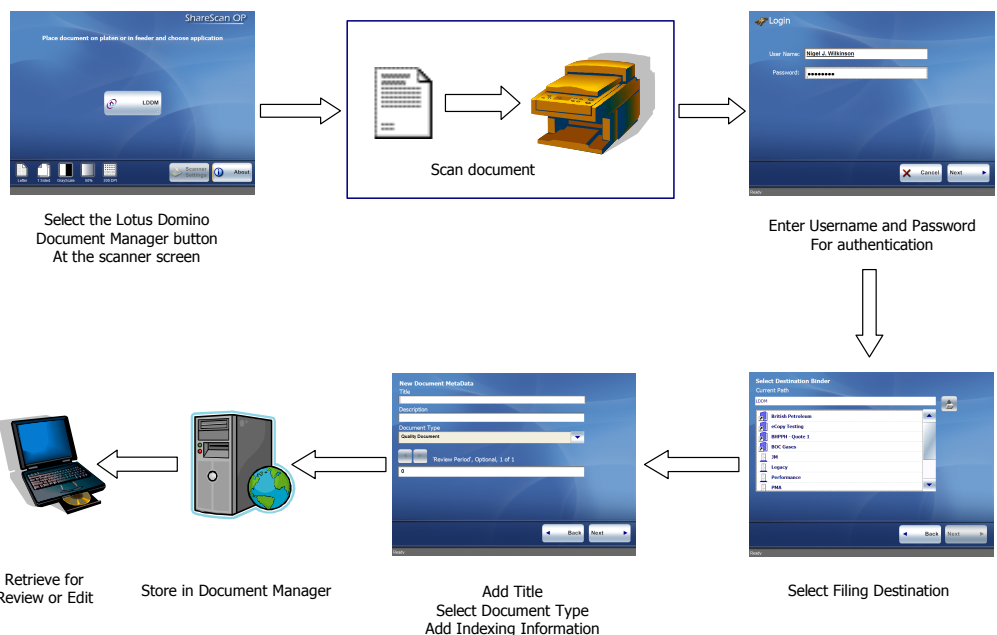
ShareScan OP
Place document on platen or in feeder and choose application

LDDM

Letter 1 Sided Grayscale 90% 300 DPI Scanner Settings About

Select the Lotus Domino Document Manager button At the scanner screen

Scan document

Login
User Name: Nigel J. Wilkinson
Password: ••••••••
Cancel Next
Ready

Enter Username and Password For authentication

Select Destination Binder
Current Path
LDDM
British Petroleum
eCopy Testing
BHPPH - Quote 1
BOC Gases
3M
Legacy
Performance
PMA
Back Next
Ready

Select Filing Destination

New Document MetaData
Title
Description
Document Type
Quality Document
'Review Period', Optional, 1 of 1
0
Back Next
Ready

Add Title
Select Document Type
Add Indexing Information

Store in Document Manager

Retrieve for
Review or Edit